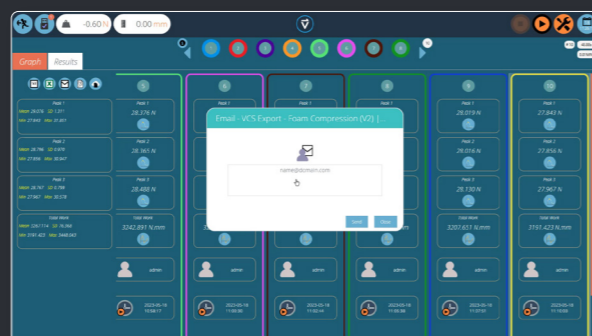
-0.60 N
0.00 mm
Graph
Results
Peak 1
Mean 28.076 SD 1.371
Min 27.643 Max 31.601
Peak 2
Mean 28.786 SD 0.979
Min 27.856 Max 30.847
Peak 3
Mean 28.787 SD 0.788
Min 27.967 Max 30.578
Total Work
Mean 3261.114 SD 25.760
Min 3191.423 Max 3448.043
5
Peak 1
28.376 N
Peak 2
28.361 N
Peak 3
28.488 N
Total Work
3242.891 N.mm
admin
2023-05-18
10:58:17
6
Peak 1
admin
2023-05-18
11:00:50
7
admin
2023-05-18
11:02:26
8
admin
2023-05-18
11:03:59
9
Peak 1
28.019 N
Peak 2
28.016 N
Peak 3
28.130 N
Total Work
3207.651 N.mm
admin
2023-05-18
11:05:35
10
Peak 1
27.843 N
Peak 2
27.856 N
Peak 3
27.967 N
Total Work
3191.423 N.mm
admin
2023-05-18
11:07:08
Email - VCS Export - Foam Compression (V2) [...
name@domain.com
Send
Close